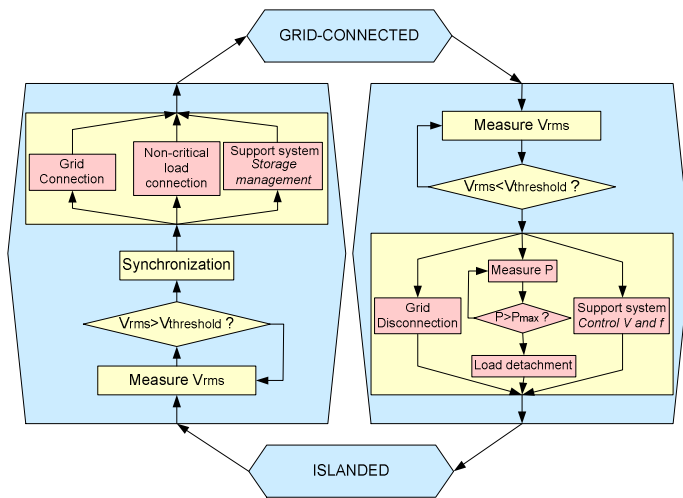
GRID-CONNECTED

Grid Connection

Non-critical load connection

Support system *Storage management*

Synchronization

$V_{rms}>V_{threshold}$ ?

Measure $V_{rms}$

Measure $V_{rms}$

$V_{rms}<V_{threshold}$ ?

Measure P

Grid Disconnection

$P>P_{max}$ ?

Support system *Control V and f*

Load detachment

ISLANDED